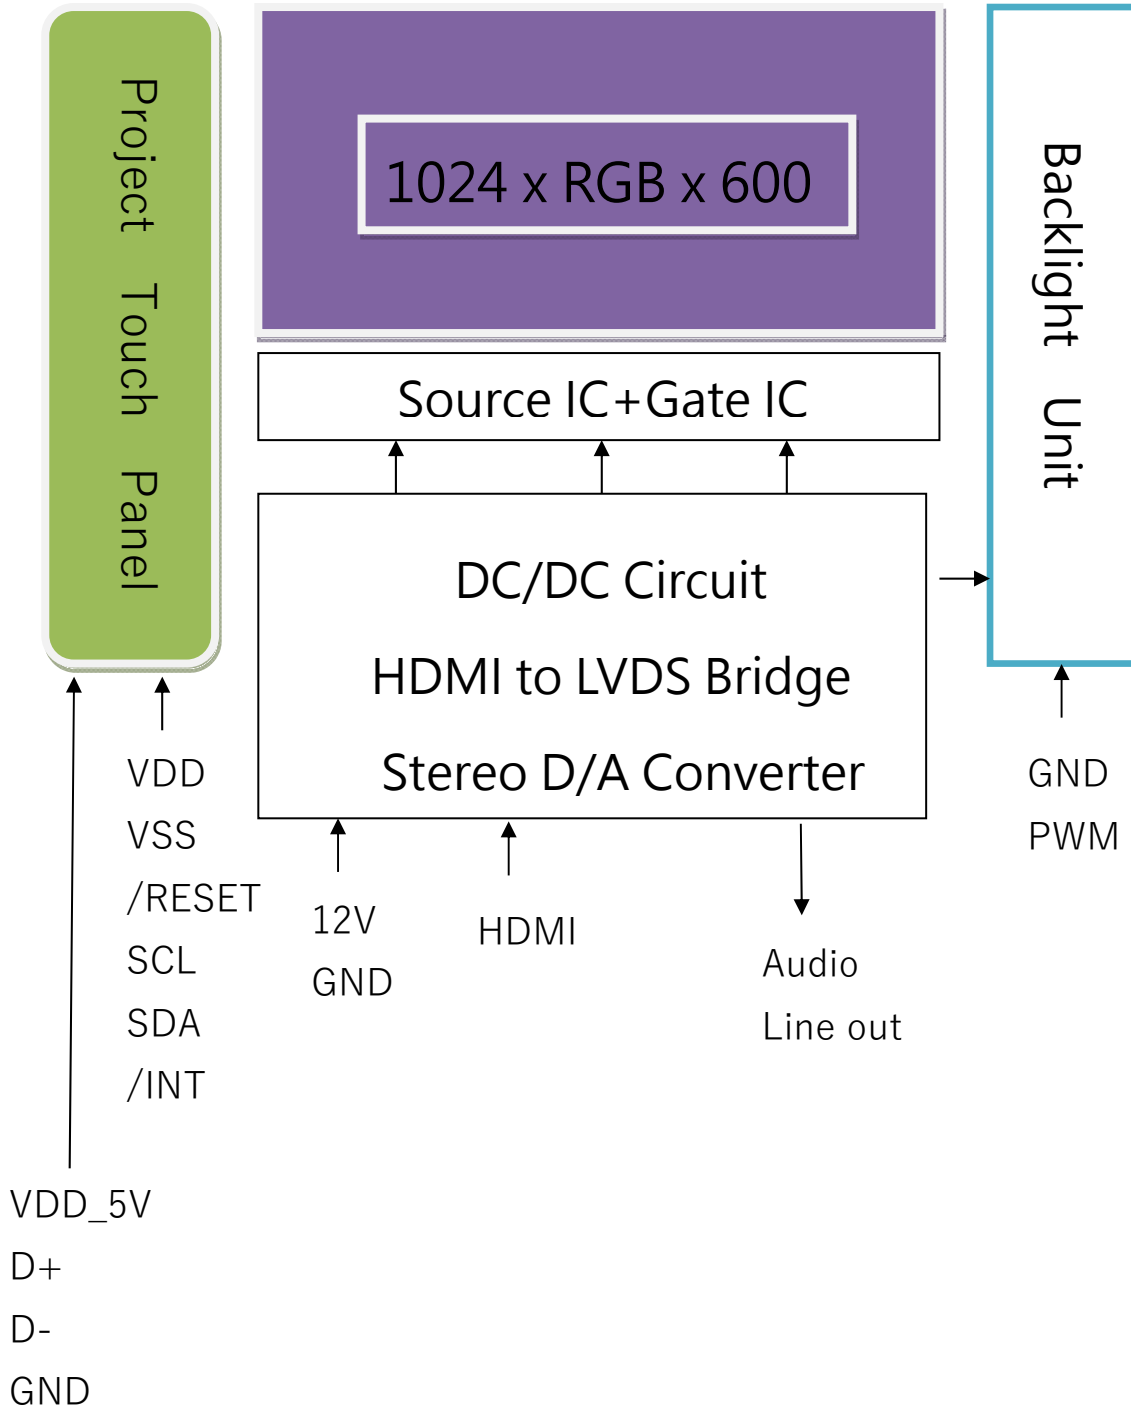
Project Touch Panel

1024 x RGB x 600

Backlight Unit

Source IC+Gate IC

DC/DC Circuit

HDMI to LVDS Bridge

Stereo D/A Converter

VDD
VSS
/RESET
SCL
SDA
/INT

12V
GND

HDMI

Audio
Line out

GND
PWM

VDD_5V
D+
D-
GND